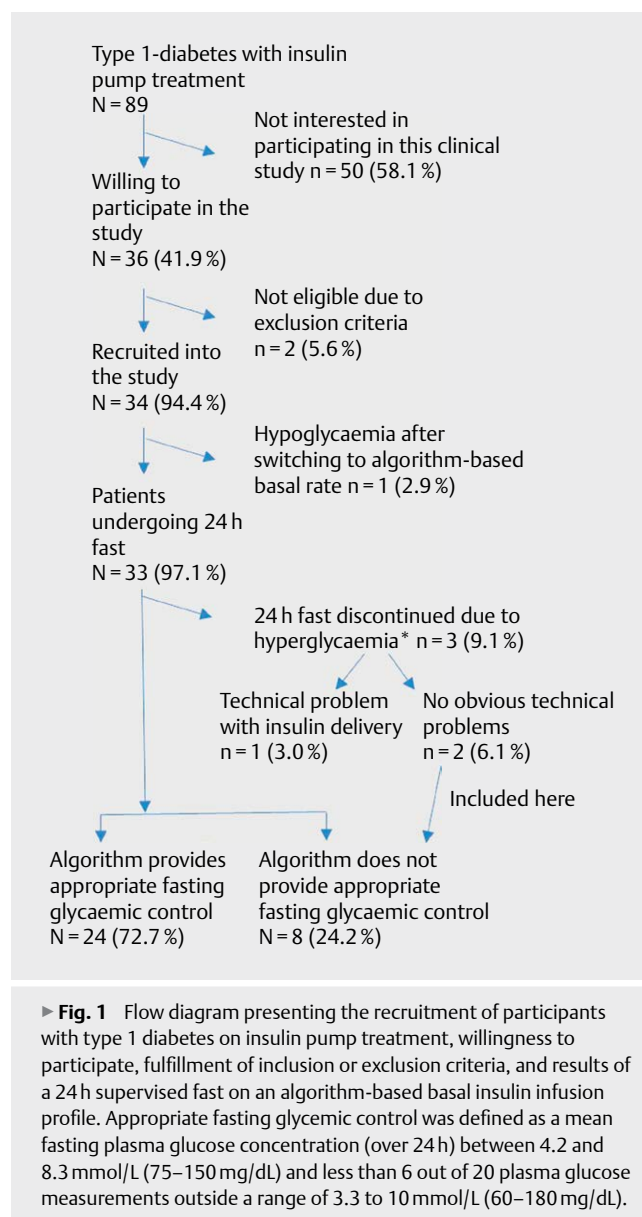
Type 1-diabetes with insulin pump treatment
N = 89

Not interested in participating in this clinical study n = 50 (58.1 %)

Willing to participate in the study
N = 36 (41.9 %)

Not eligible due to exclusion criteria
n = 2 (5.6 %)

Recruited into the study
N = 34 (94.4 %)

Hypoglycaemia after switching to algorithm-based basal rate n = 1 (2.9 %)

Patients undergoing 24 h fast
N = 33 (97.1 %)

24 h fast discontinued due to hyperglycaemia* n = 3 (9.1 %)

Technical problem with insulin delivery
n = 1 (3.0 %)

No obvious technical problems
n = 2 (6.1 %)

Included here

Algorithm provides appropriate fasting glycaemic control
N = 24 (72.7 %)

Algorithm does not provide appropriate fasting glycaemic control
N = 8 (24.2 %)

► **Fig. 1** Flow diagram presenting the recruitment of participants with type 1 diabetes on insulin pump treatment, willingness to participate, fulfillment of inclusion or exclusion criteria, and results of a 24 h supervised fast on an algorithm-based basal insulin infusion profile. Appropriate fasting glycemic control was defined as a mean fasting plasma glucose concentration (over 24 h) between 4.2 and 8.3 mmol/L (75–150 mg/dL) and less than 6 out of 20 plasma glucose measurements outside a range of 3.3 to 10 mmol/L (60–180 mg/dL).